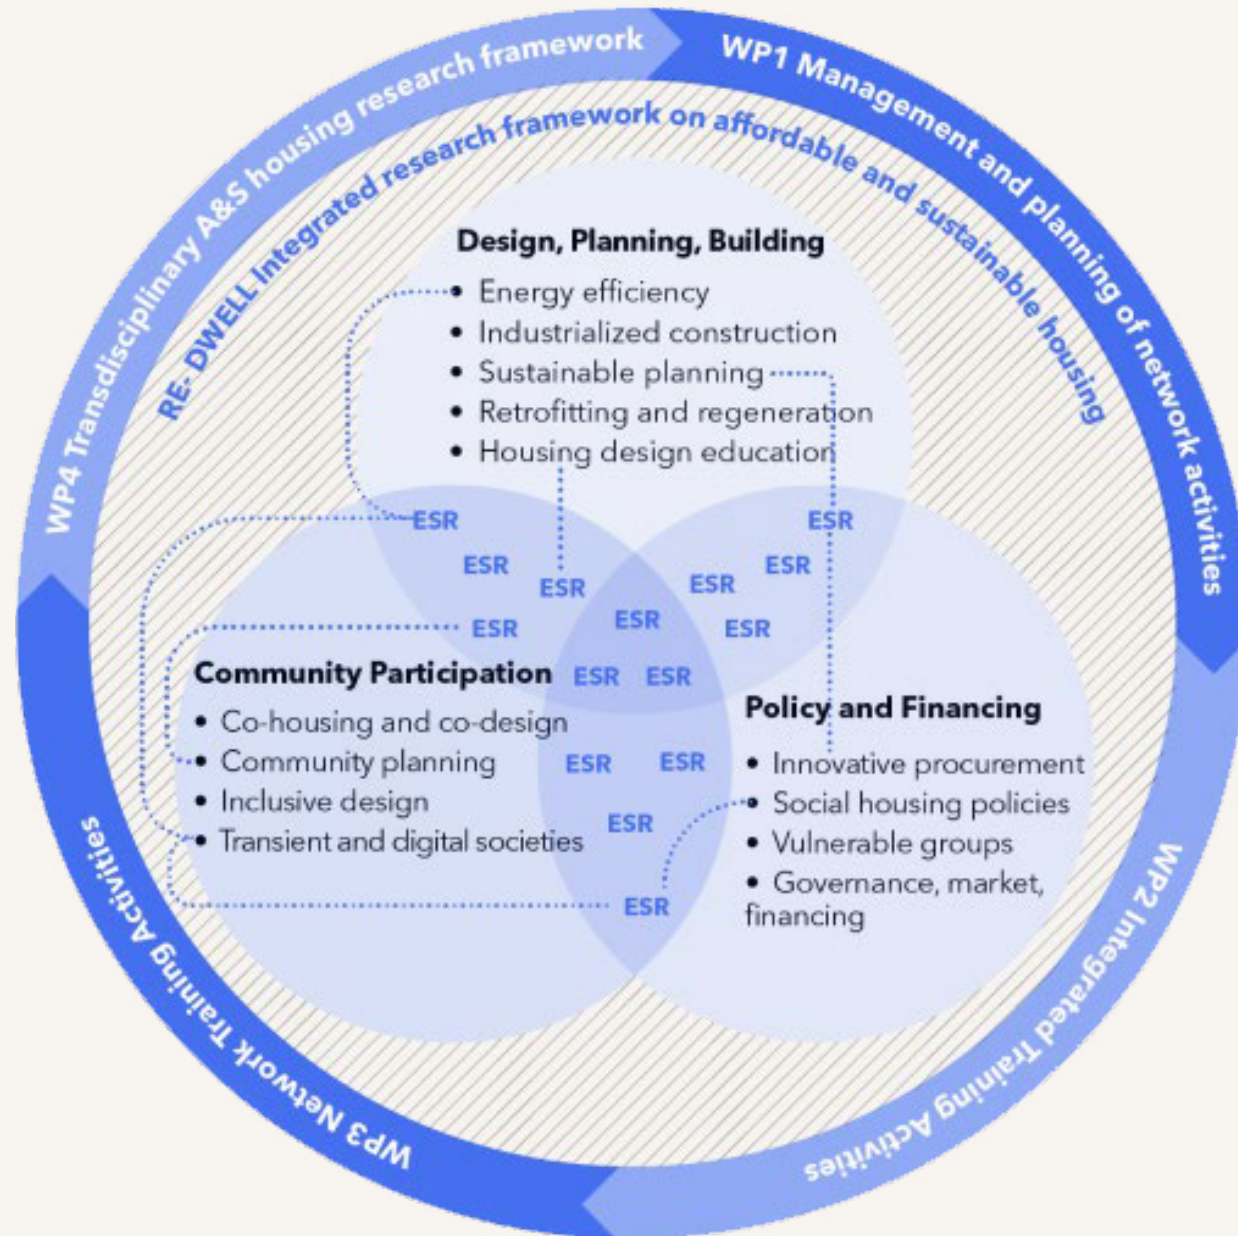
WP4 Transdisciplinary A&S housing research framework

WP1 Management and planning of network activities

WP2 Integrated Training Activities

WP3 Network Training Activities

RE- DWELL Integrated research framework on affordable and sustainable housing

Design, Planning, Building
• Energy efficiency
• Industrialized construction
• Sustainable planning
• Retrofitting and regeneration
• Housing design education

ESR
ESR
ESR
ESR
ESR
ESR
ESR
ESR
ESR
ESR
ESR
ESR
ESR
ESR

Community Participation
• Co-housing and co-design
• Community planning
• Inclusive design
• Transient and digital societies

Policy and Financing
• Innovative procurement
• Social housing policies
• Vulnerable groups
• Governance, market, financing